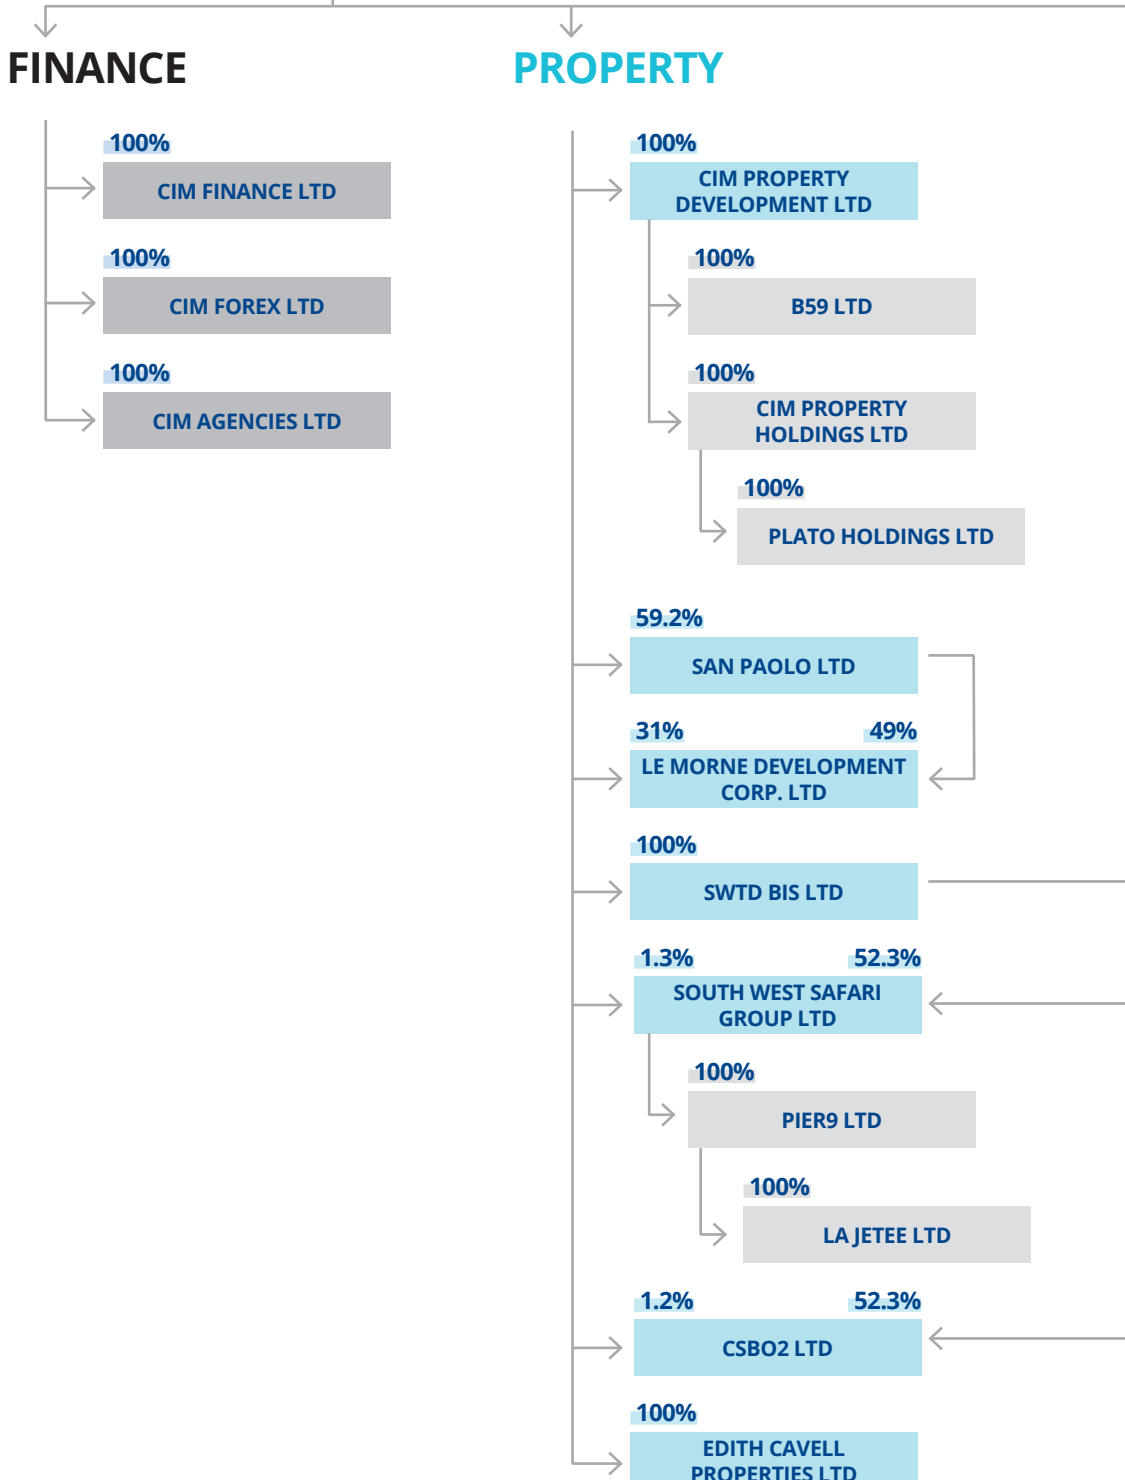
FINANCE

100%
CIM FINANCE LTD

100%
CIM FOREX LTD

100%
CIM AGENCIES LTD

PROPERTY

100%
CIM PROPERTY DEVELOPMENT LTD

100%
B59 LTD

100%
CIM PROPERTY HOLDINGS LTD

100%
PLATO HOLDINGS LTD

59.2%
SAN PAOLO LTD

31%
49%
LE MORNE DEVELOPMENT CORP. LTD

100%
SWTD BIS LTD

1.3%
52.3%
SOUTH WEST SAFARI GROUP LTD

100%
PIER9 LTD

100%
LA JETEE LTD

1.2%
52.3%
CSBO2 LTD

100%
EDITH CAVELL PROPERTIES LTD